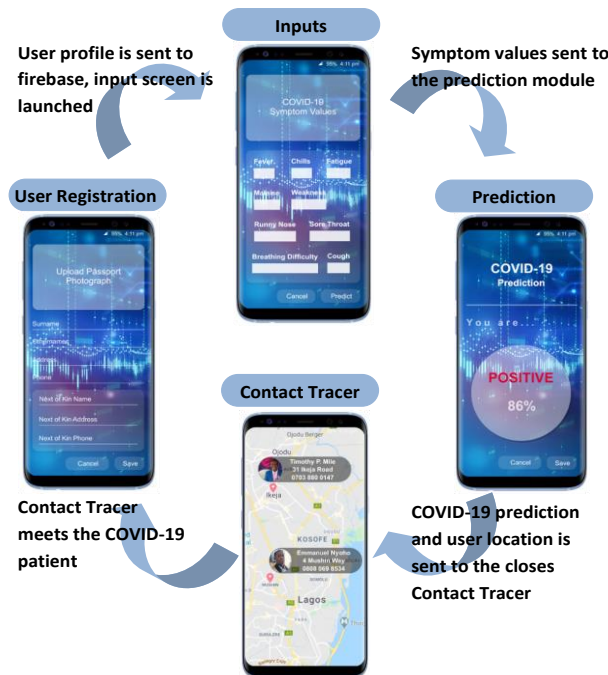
Inputs

User profile is sent to firebase, input screen is launched

Symptom values sent to the prediction module

COVID-19 Symptom Values

Fever

Chills

Fatigue

Malaise

Weakness

Runny Nose

Sore Throat

Breathing Difficulty

Cough

Cancel

Predict

User Registration

Upload Passport Photograph

Surname

Othernames

Phone

Next of Kin Name

Next of Kin Address

Next of Kin Phone

Cancel

Save

Prediction

COVID-19 Prediction

You are...

POSITIVE

86%

Cancel

Save

Contact Tracer

Ojodu Berger

Ojodu

Timothy P. Mile
31 Ikeja Road
0703 880 0147

Ikeja

KOSOFE

Emmanuel Nyoho
4 Mushin Way
0808 069 6534

Lagos

Contact Tracer meets the COVID-19 patient

COVID-19 prediction and user location is sent to the closes Contact Tracer